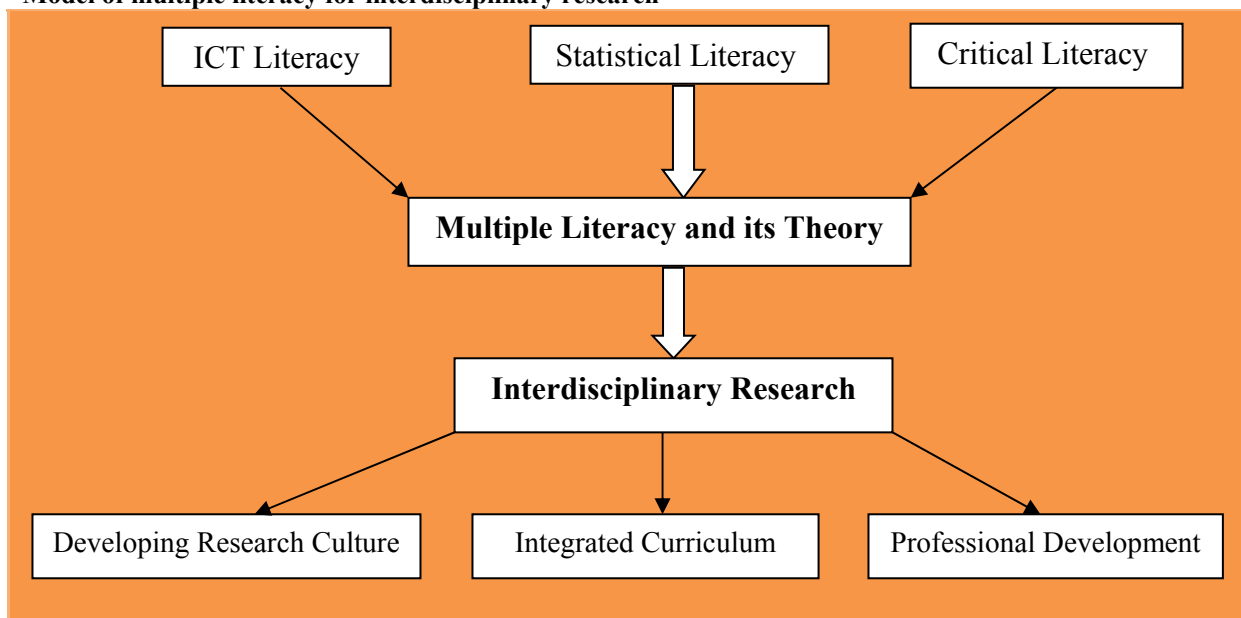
Model of multiple literacy for interdisciplinary research

ICT Literacy

Statistical Literacy

Critical Literacy

Multiple Literacy and its Theory

Interdisciplinary Research

Developing Research Culture

Integrated Curriculum

Professional Development